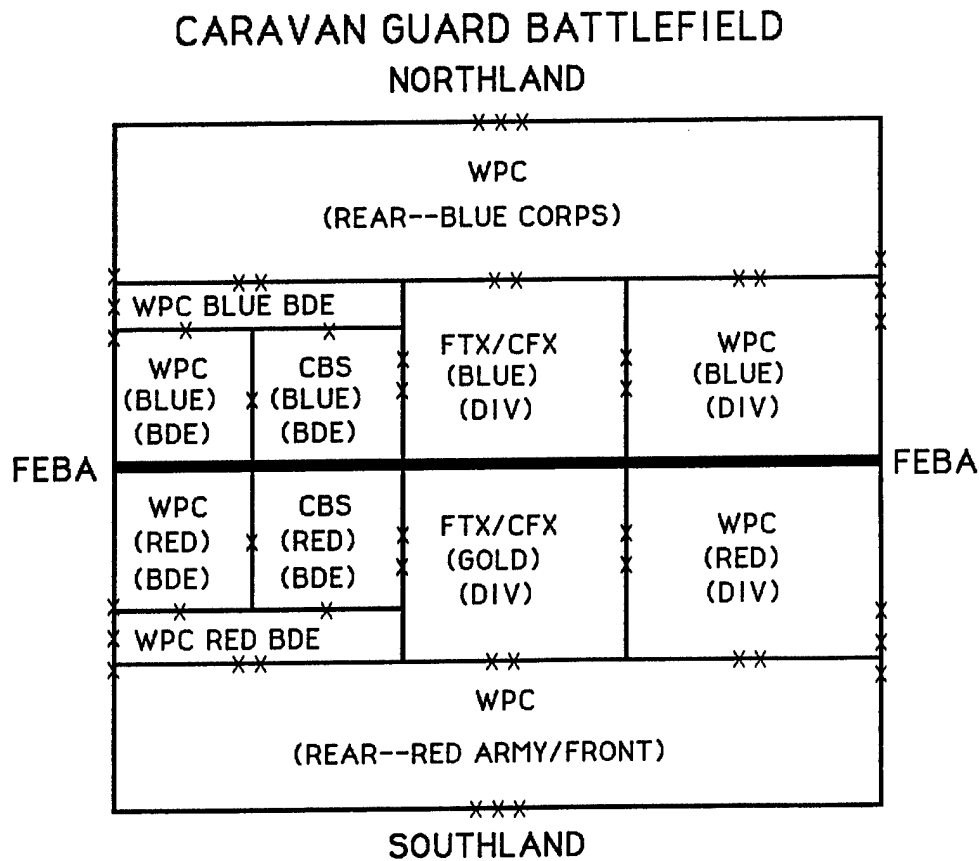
CARAVAN GUARD BATTLEFIELD

NORTHLAND

XXX

WPC
(REAR--BLUE CORPS)

WPC BLUE BDE

WPC
(BLUE)
(BDE)

CBS
(BLUE)
(BDE)

FTX/CFX
(BLUE)
(DIV)

WPC
(BLUE)
(DIV)

FEBA

FEBA

WPC
(RED)
(BDE)

CBS
(RED)
(BDE)

FTX/CFX
(GOLD)
(DIV)

WPC
(RED)
(DIV)

WPC RED BDE

WPC
(REAR--RED ARMY/FRONT)

XXX

SOUTHLAND